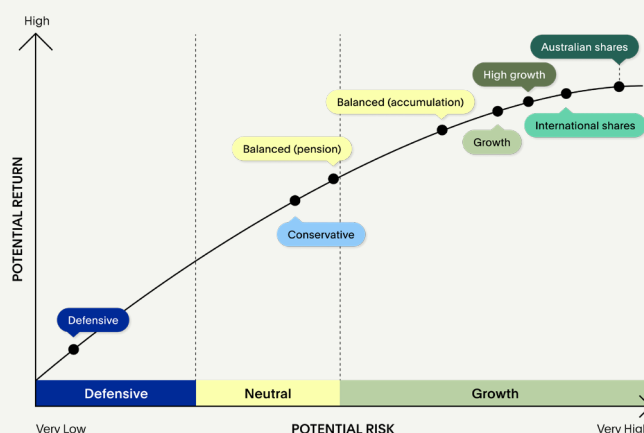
High

POTENTIAL RETURN

Australian shares

High growth

Balanced (accumulation)

International shares

Growth

Balanced (pension)

Conservative

Defensive

Defensive

Neutral

Growth

Very Low

POTENTIAL RISK

Very High